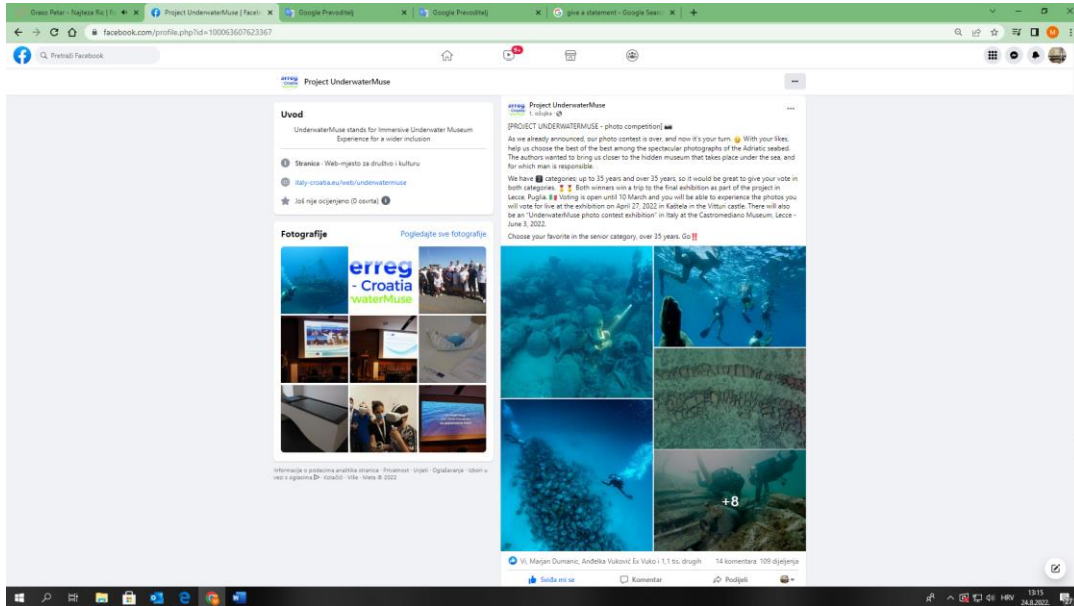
Grasso Petar - Najteza Ric | × Project UnderwaterMuse | Faceb × Google Prevoditelj × Google Prevoditelj × give a statement - Google Search × +

facebook.com/profile.php?id=100063607623367

Pretraži Facebook

Project UnderwaterMuse

Uvod

UnderwaterMuse stands for Immersive Underwater Museum Experience for a wider inclusion

Stranica · Web-mjesto za društvo i kulturu

italy-croatia.eu/web/underwatermuse

Još nije ocijenjeno (0 ocjena)

Fotografije

Pogledajte sve fotografije

erreg - Croatia waterMuse

Informacije o podacima analitike stranica · Privatnost · Uvjeti · Oglašavanje · Izbori u vezi s oglasima · Kolačići · Više · Meta © 2022

Project UnderwaterMuse
1. ožujka

[PROJECT UNDERWATERMUSE - photo competition]

As we already announced, our photo contest is over, and now it's your turn. With your likes, help us choose the best of the best among the spectacular photographs of the Adriatic seabed. The authors wanted to bring us closer to the hidden museum that takes place under the sea, and for which man is responsible.

We have 2 categories: up to 35 years and over 35 years, so it would be great to give your vote in both categories. Both winners win a trip to the final exhibition as part of the project in Lecce, Puglia. Voting is open until 10 March and you will be able to experience the photos you will vote for live at the exhibition on April 27, 2022 in Kaštela in the Vitturi castle. There will also be an "UnderwaterMuse photo contest exhibition" in Italy at the Castromediano Museum, Lecce - June 3, 2022.

Choose your favorite in the senior category, over 35 years. Go!!

+8

Vi, Marijan Dumanic, Anđelka Vuković Ex Vuko i 1,1 tis. drugih

14 komentara 109 dijeljenja

Sviđa mi se

Komentar

Podijeli

HRV 13:15 24.8.2022.